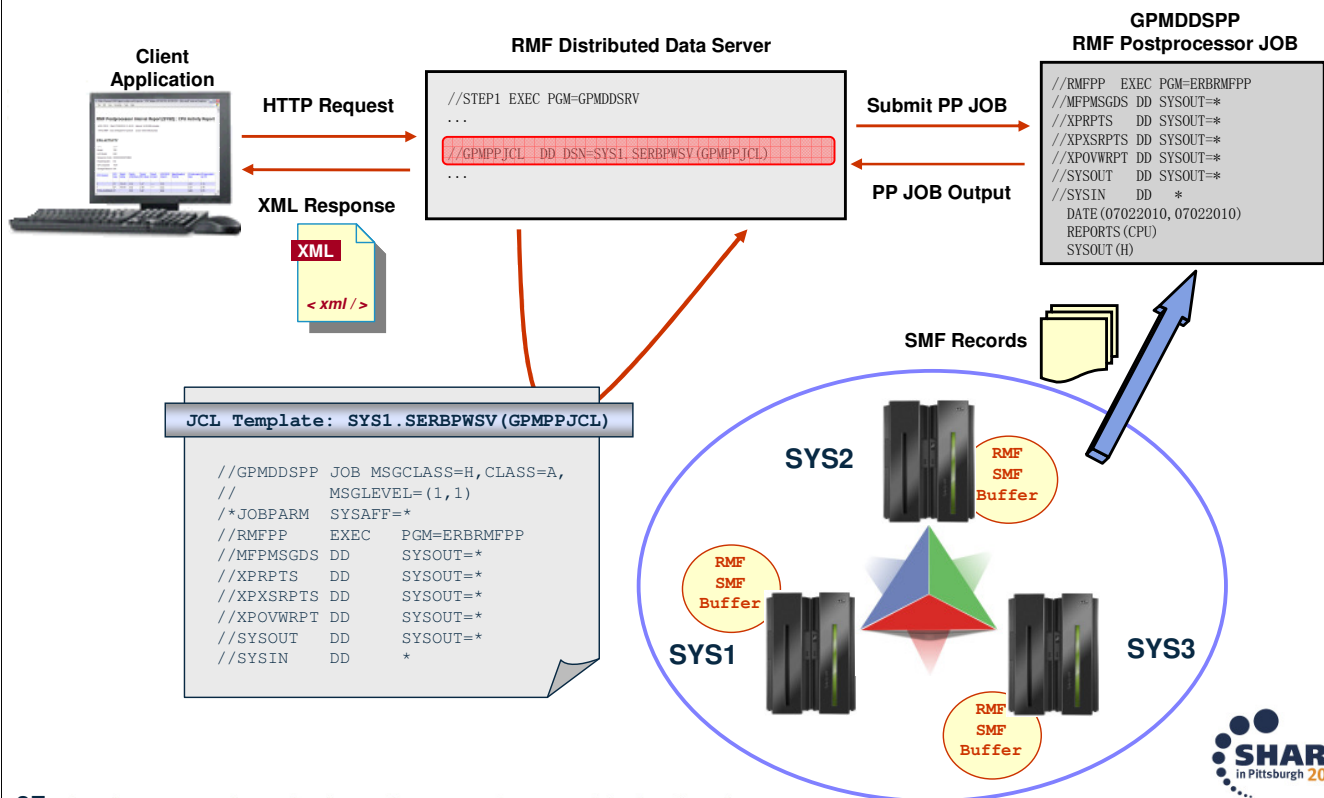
Client Application

HTTP Request

XML Response

XML

< xml / >

RMF Distributed Data Server

//STEP1 EXEC PGM=GPMDDSRV
...
//GPMPPJCL DD DSN=SYS1.SERBPWSV(GPMPPJCL)
...

Submit PP JOB

PP JOB Output

GPMDDSPP
RMF Postprocessor JOB

//RMFPP EXEC PGM=ERBRMFPP
//MFPMSGDS DD SYSOUT=*
//XPRPTS DD SYSOUT=*
//XPXSRPTS DD SYSOUT=*
//XPOVWRPT DD SYSOUT=*
//SYSOUT DD SYSOUT=*
//SYSIN DD *
DATE(07022010,07022010)
REPORTS(CPU)
SYSOUT(H)

SMF Records

JCL Template: SYS1.SERBPWSV(GPMPPJCL)

//GPMDDSPP JOB MSGCLASS=H,CLASS=A,
// MSGLEVEL=(1,1)
/*JOBPARM SYSAFF=*
//RMFPP EXEC PGM=ERBRMFPP
//MFPMSGDS DD SYSOUT=*
//XPRPTS DD SYSOUT=*
//XPXSRPTS DD SYSOUT=*
//XPOVWRPT DD SYSOUT=*
//SYSOUT DD SYSOUT=*
//SYSIN DD *

SYS2

RMF
SMF
Buffer

RMF
SMF
Buffer

SYS1

SYS3

RMF
SMF
Buffer

SHAR
in Pittsburgh 20